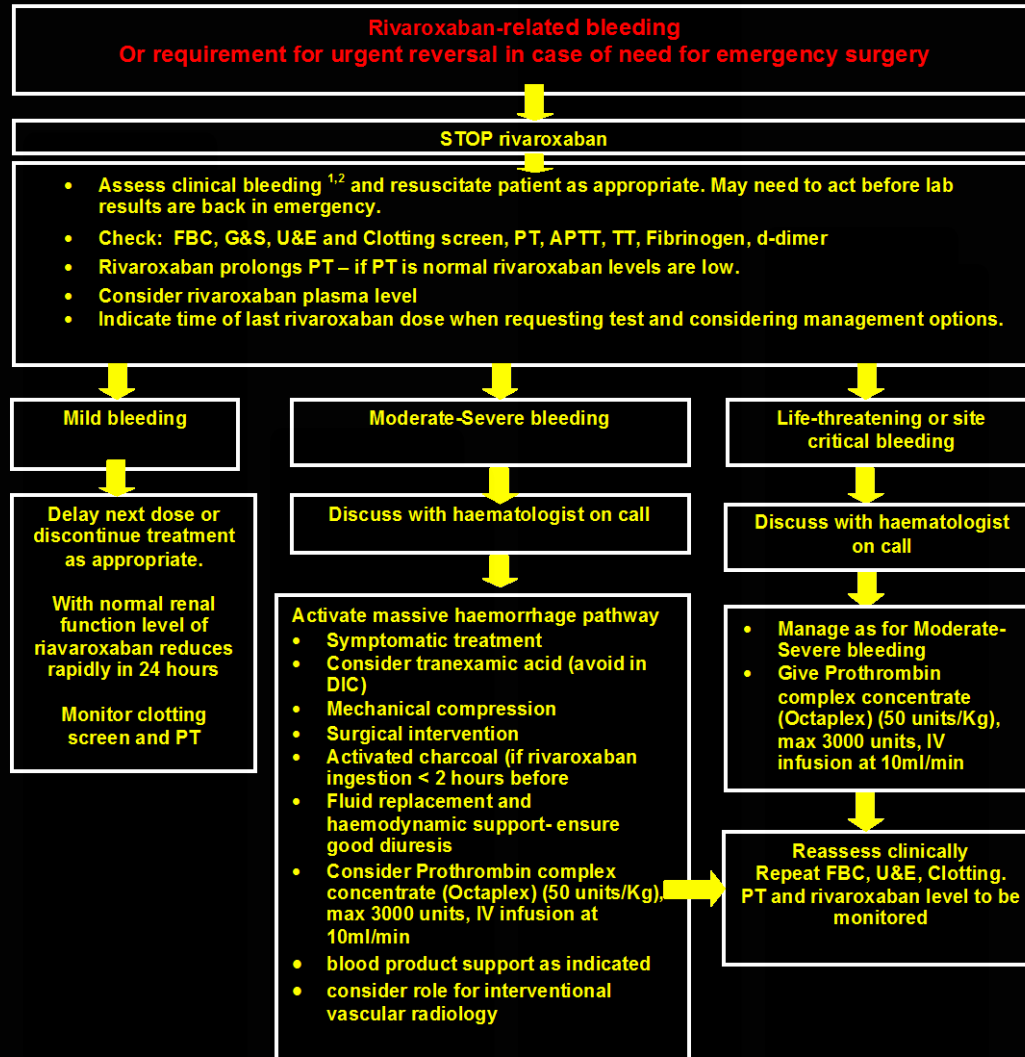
Rivaroxaban-related bleeding
Or requirement for urgent reversal in case of need for emergency surgery

STOP rivaroxaban

- Assess clinical bleeding $^{1,2}$ and resuscitate patient as appropriate. May need to act before lab results are back in emergency.
- Check: FBC, G&S, U&E and Clotting screen, PT, APTT, TT, Fibrinogen, d-dimer
- Rivaroxaban prolongs PT – if PT is normal rivaroxaban levels are low.
- Consider rivaroxaban plasma level
- Indicate time of last rivaroxaban dose when requesting test and considering management options.

Mild bleeding

Delay next dose or discontinue treatment as appropriate.

With normal renal function level of riavaroxaban reduces rapidly in 24 hours

Monitor clotting screen and PT

Moderate-Severe bleeding

Discuss with haematologist on call

Activate massive haemorrhage pathway
- Symptomatic treatment
- Consider tranexamic acid (avoid in DIC)
- Mechanical compression
- Surgical intervention
- Activated charcoal (if rivaroxaban ingestion < 2 hours before
- Fluid replacement and haemodynamic support- ensure good diuresis
- Consider Prothrombin complex concentrate (Octaplex) (50 units/Kg), max 3000 units, IV infusion at 10ml/min
- blood product support as indicated
- consider role for interventional vascular radiology

Life-threatening or site critical bleeding

Discuss with haematologist on call

- Manage as for Moderate-Severe bleeding
- Give Prothrombin complex concentrate (Octaplex) (50 units/Kg), max 3000 units, IV infusion at 10ml/min

Reassess clinically
Repeat FBC, U&E, Clotting. PT and rivaroxaban level to be monitored